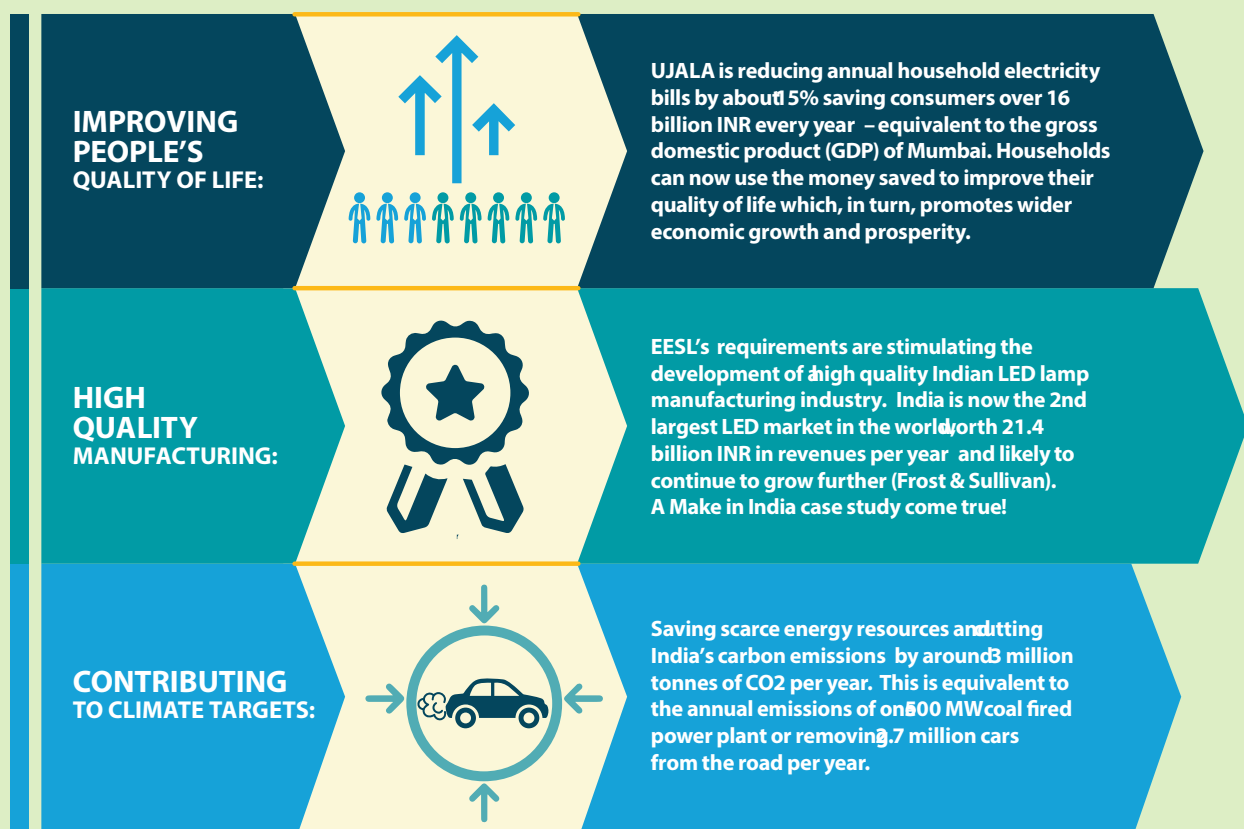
IMPROVING PEOPLE'S QUALITY OF LIFE:

UJALA is reducing annual household electricity bills by about 15% saving consumers over 16 billion INR every year – equivalent to the gross domestic product (GDP) of Mumbai. Households can now use the money saved to improve their quality of life which, in turn, promotes wider economic growth and prosperity.

HIGH QUALITY MANUFACTURING:

EESL's requirements are stimulating the development of a high quality Indian LED lamp manufacturing industry. India is now the 2nd largest LED market in the world, worth 21.4 billion INR in revenues per year and likely to continue to grow further (Frost & Sullivan). A Make in India case study come true!

CONTRIBUTING TO CLIMATE TARGETS:

Saving scarce energy resources and cutting India's carbon emissions by around 3 million tonnes of CO2 per year. This is equivalent to the annual emissions of one 500 MW coal fired power plant or removing 2.7 million cars from the road per year.